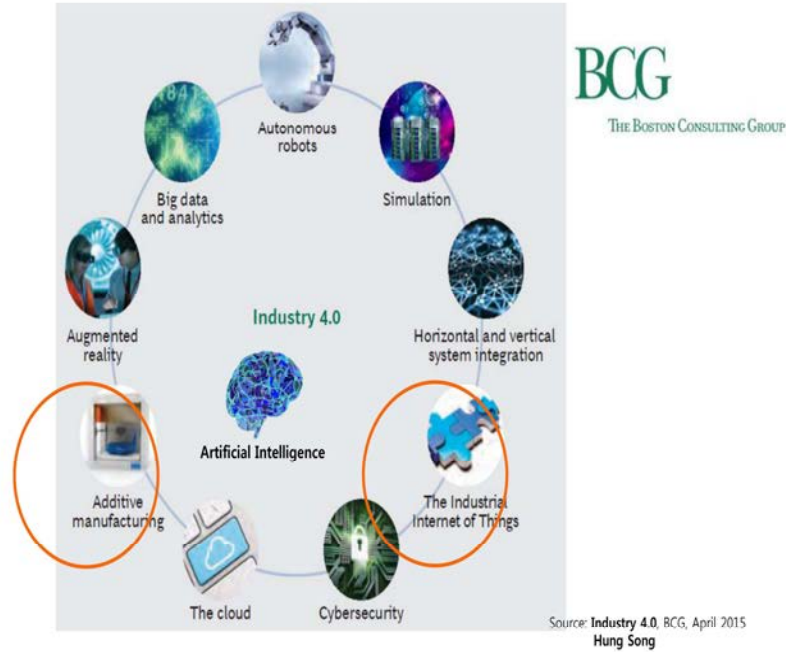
Autonomous robots

Big data and analytics

Simulation

Augmented reality

Industry 4.0

Horizontal and vertical system integration

Artificial Intelligence

Additive manufacturing

The Industrial Internet of Things

The cloud

Cybersecurity

BCG
THE BOSTON CONSULTING GROUP

Source: Industry 4.0, BCG, April 2015
Hung Song